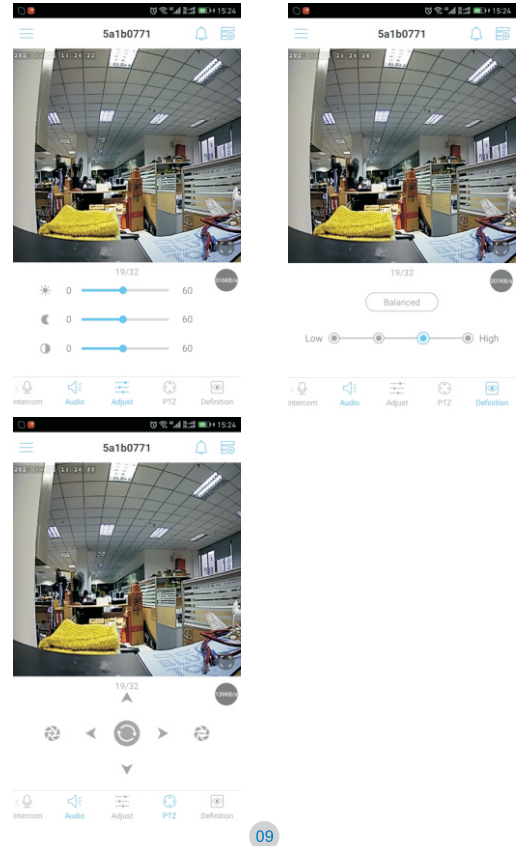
15:24

5a1b0771

201 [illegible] 15:24:22

19/32

316KB/s

0 60

0 60

0 60

Intercom Audio Adjust PTZ Definition

15:24

5a1b0771

201 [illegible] 15:24:26

19/32

201KB/s

Balanced

Low High

Intercom Audio Adjust PTZ Definition

15:24

5a1b0771

201 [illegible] 15:24:30

19/32

139KB/s

Intercom Audio Adjust PTZ Definition

09